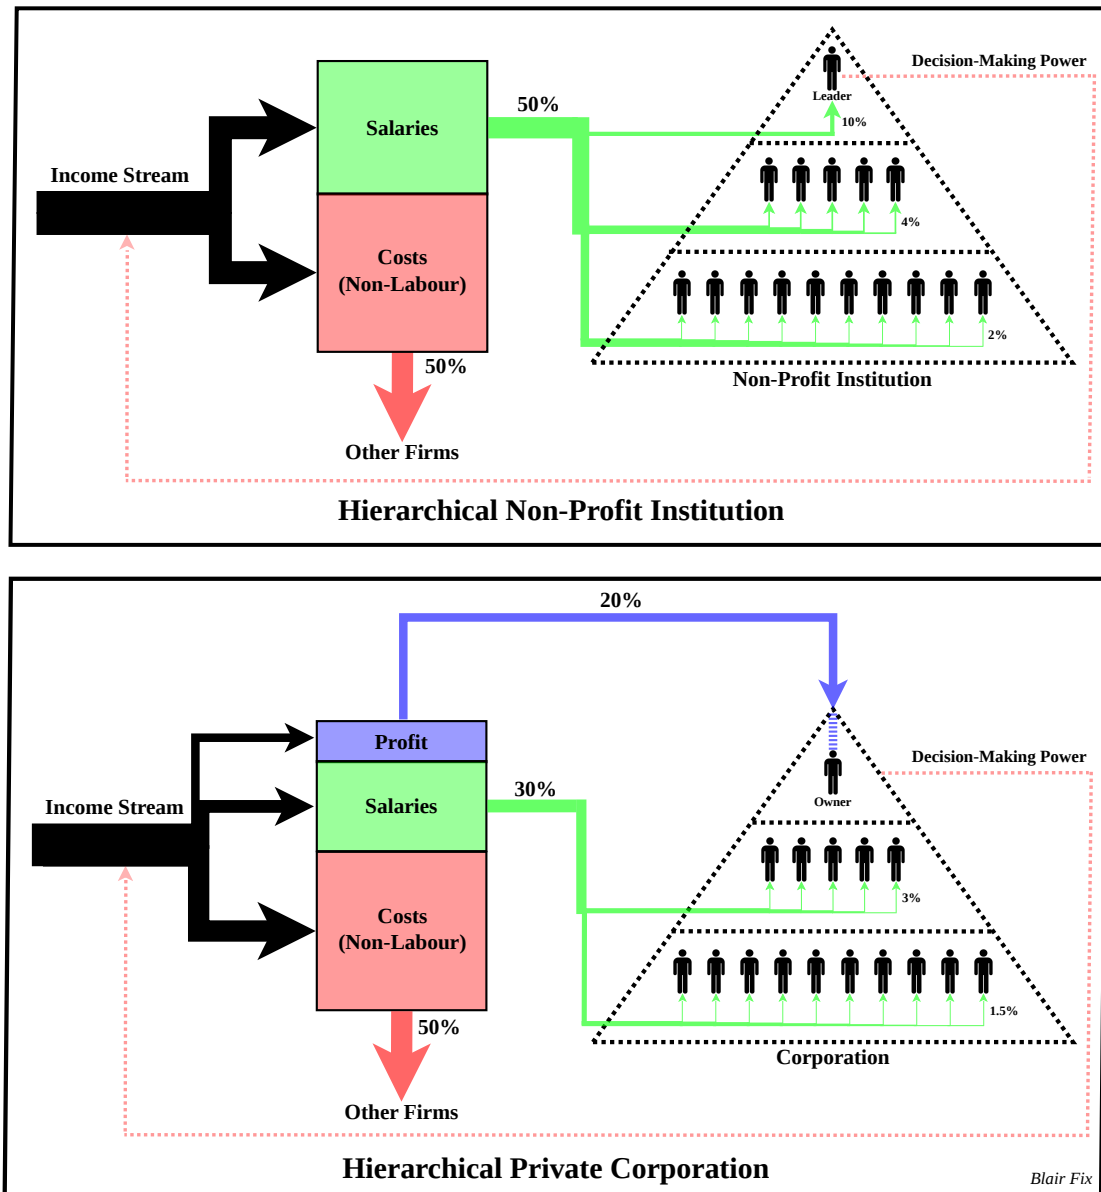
Decision-Making Power

Leader

10%

Income Stream

Salaries

50%

4%

Costs (Non-Labour)

2%

50%

Non-Profit Institution

Other Firms

Hierarchical Non-Profit Institution

20%

Profit

Decision-Making Power

Income Stream

Salaries

30%

Owner

3%

Costs (Non-Labour)

1.5%

50%

Corporation

Other Firms

Hierarchical Private Corporation

Blair Fix